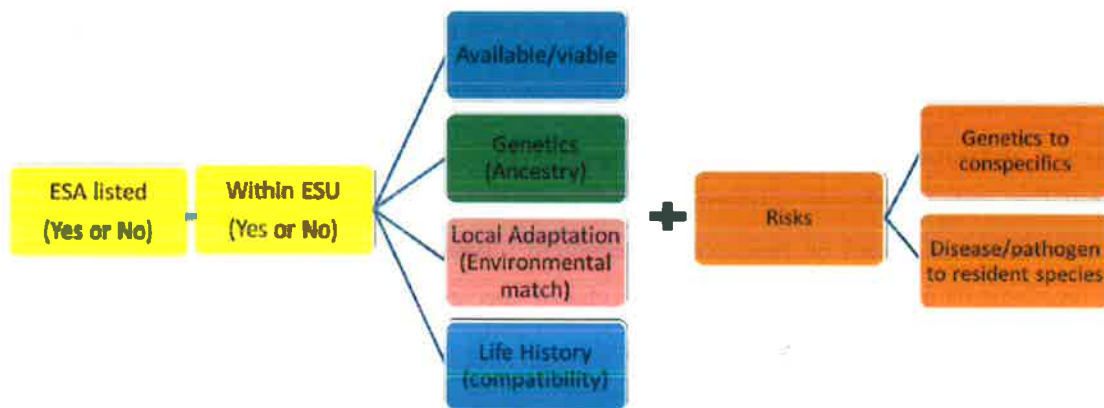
ESA listed
(Yes or No)

Within ESU
(Yes or No)

Available/viable

Genetics
(Ancestry)

Local Adaptation
(Environmental match)

Life History
(compatibility)

+

Risks

Genetics to conspecifics

Disease/pathogen to resident species